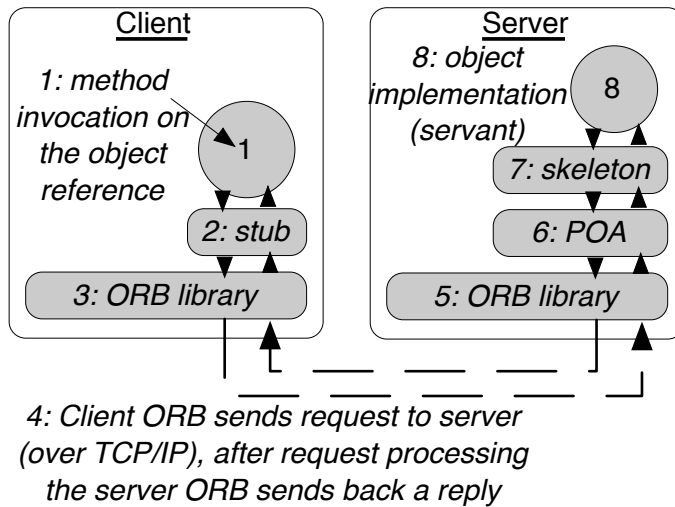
Client

1: method invocation on the object reference

1

2: stub

3: ORB library

Server

8: object implementation (servant)

8

7: skeleton

6: POA

5: ORB library

4: Client ORB sends request to server (over TCP/IP), after request processing the server ORB sends back a reply